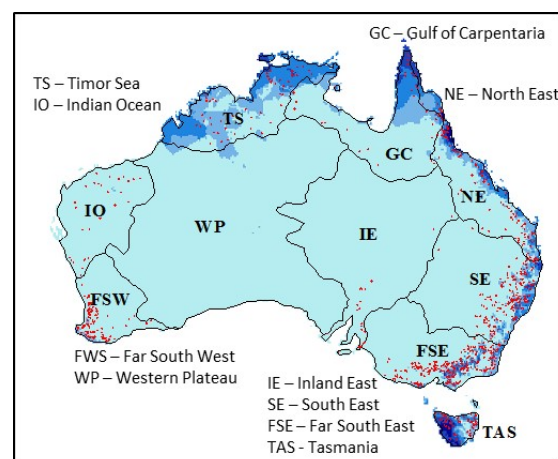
GC – Gulf of Carpentaria

TS – Timor Sea
IO – Indian Ocean

NE – North East

TS

GC

NE

IO

WP

IE

SE

FSW

FSE

FWS – Far South West
WP – Western Plateau

IE – Inland East
SE – South East
FSE – Far South East
TAS - Tasmania

TAS